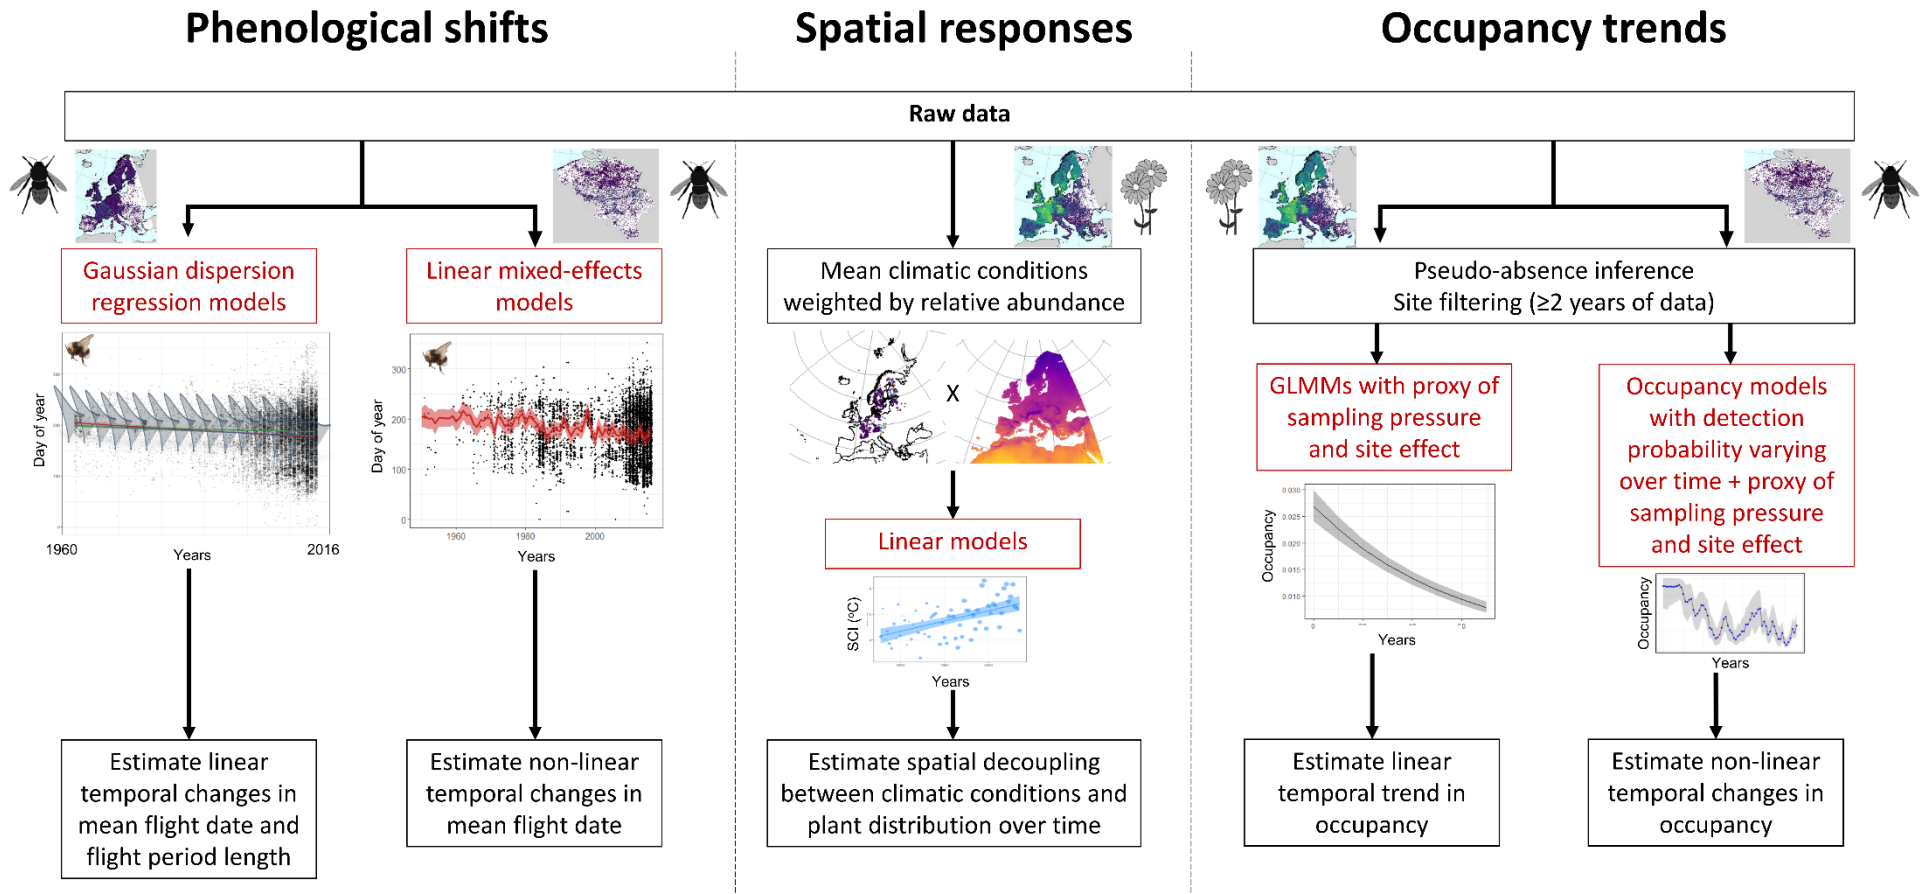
Phenological shifts

Spatial responses

Occupancy trends

Raw data

Gaussian dispersion regression models

Linear mixed-effects models

Mean climatic conditions weighted by relative abundance

Pseudo-absence inference
Site filtering (≥2 years of data)

Day of year

1960

Years

2016

Day of year

300

200

100

0

1960

1980

2000

Years

X

Linear models

SCI (°C)

Years

GLMMs with proxy of sampling pressure and site effect

Occupancy models with detection probability varying over time + proxy of sampling pressure and site effect

Occupancy

0.030

0.025

0.020

0.015

0.010

Years

Occupancy

Years

Estimate linear temporal changes in mean flight date and flight period length

Estimate non-linear temporal changes in mean flight date

Estimate spatial decoupling between climatic conditions and plant distribution over time

Estimate linear temporal trend in occupancy

Estimate non-linear temporal changes in occupancy